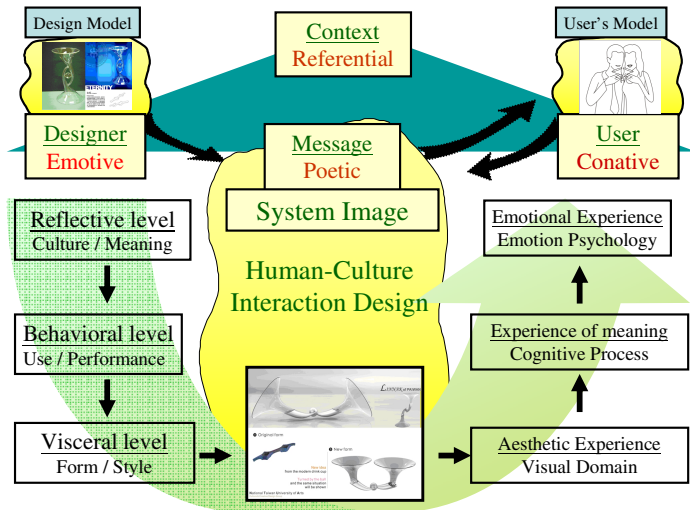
Design Model

ETERNITY

Context
Referential

User's Model

Designer
Emotive

Message
Poetic

User
Conative

System Image

Reflective level
Culture / Meaning

Human-Culture
Interaction Design

Emotional Experience
Emotion Psychology

Behavioral level
Use / Performance

Experience of meaning
Cognitive Process

Visceral level
Form / Style

Original Form

New form

National Taiwan University of Arts

Aesthetic Experience
Visual Domain